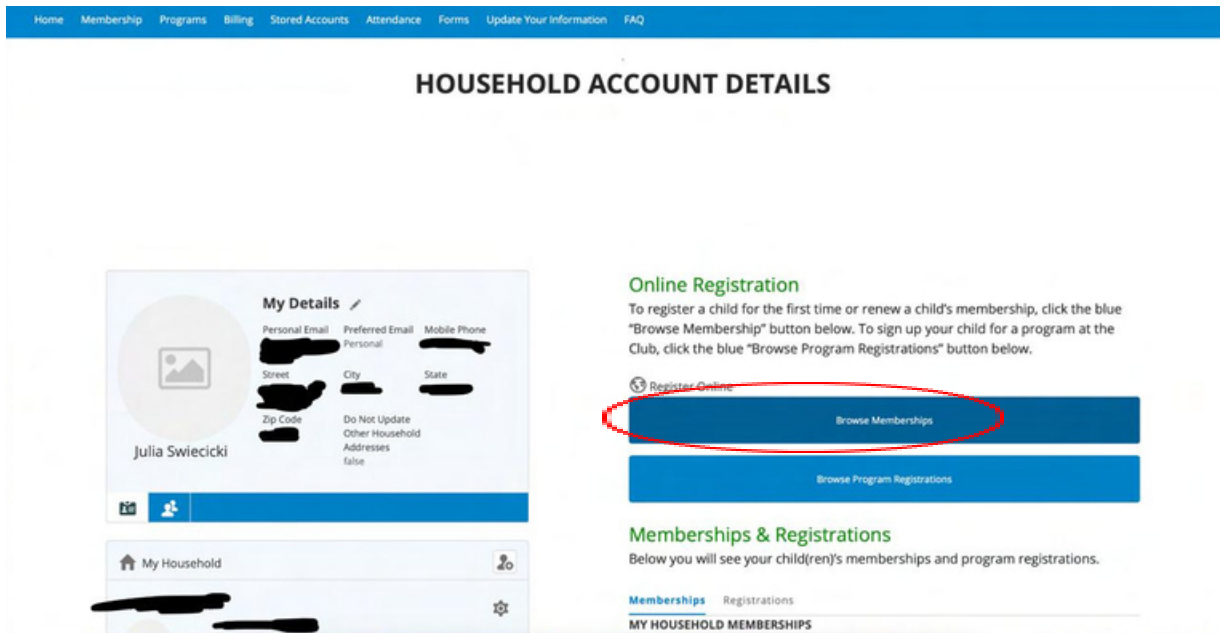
Home Membership Programs Billing Stored Accounts Attendance Forms Update Your Information FAQ

HOUSEHOLD ACCOUNT DETAILS

My Details

Personal Email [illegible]
Preferred Email Personal
Mobile Phone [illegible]
Street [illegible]
City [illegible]
State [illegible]
Zip Code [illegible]
Do Not Update Other Household Addresses false

Julia Swiecicki

My Household

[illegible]

Online Registration

To register a child for the first time or renew a child's membership, click the blue "Browse Membership" button below. To sign up your child for a program at the Club, click the blue "Browse Program Registrations" button below.

Register Online

Browse Memberships

Browse Program Registrations

Memberships & Registrations

Below you will see your child(ren)'s memberships and program registrations.

Memberships Registrations

MY HOUSEHOLD MEMBERSHIPS